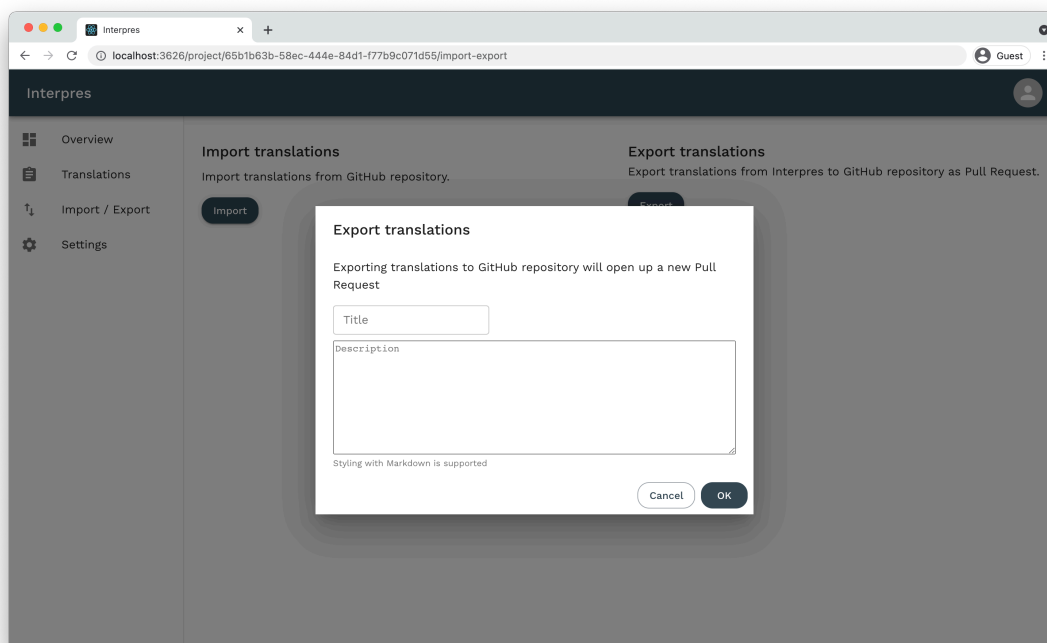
Interpres
localhost:3626/project/65b1b63b-58ec-444e-84d1-f77b9c071d55/import-export
Guest

Interpres

Overview
Translations
Import / Export
Settings

Import translations
Import translations from GitHub repository.
Import

Export translations
Export translations from Interpres to GitHub repository as Pull Request.
Export

Export translations
Exporting translations to GitHub repository will open up a new Pull Request
Title
Description
Styling with Markdown is supported
Cancel
OK